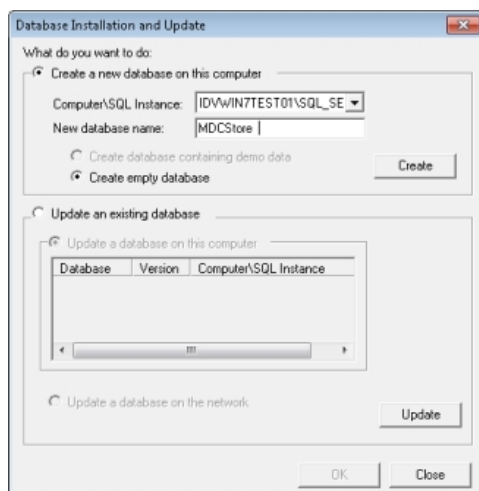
Database Installation and Update

What do you want to do:

Create a new database on this computer

Computer\SQL Instance: IDVWIN7TEST01\SQL_SE

New database name: MDCStore

Create database containing demo data

Create empty database

Create

Update an existing database

Update a database on this computer

| Database | Version | Computer\SQL Instance |
|---|---|---|

Update a database on the network

Update

OK

Close